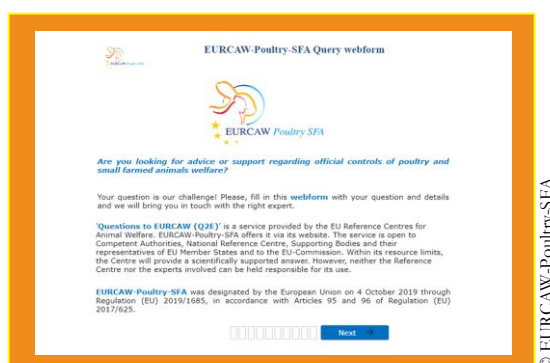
EURCAW-Poultry-SFA Query webform

EURCAW Poultry SFA

Are you looking for advice or support regarding official controls of poultry and small farmed animals welfare?

Your question is our challenge! Please, fill in this webform with your question and details and we will bring you in touch with the right expert.

'Questions to EURCAW (Q2E)' is a service provided by the EU Reference Centres for Animal Welfare. EURCAW-Poultry-SFA offers it via its website. The service is open to Competent Authorities, National Reference Centre, Supporting Bodies and their representatives of EU Member States and to the EU-Commission. Within its resource limits, the Centre will provide a scientifically supported answer. However, neither the Reference Centre nor the experts involved can be held responsible for its use.

EURCAW-Poultry-SFA was designated by the European Union on 4 October 2019 through Regulation (EU) 2019/1685, in accordance with Articles 95 and 96 of Regulation (EU) 2017/625.

Next →

© EURCAW-Poultry-SFA